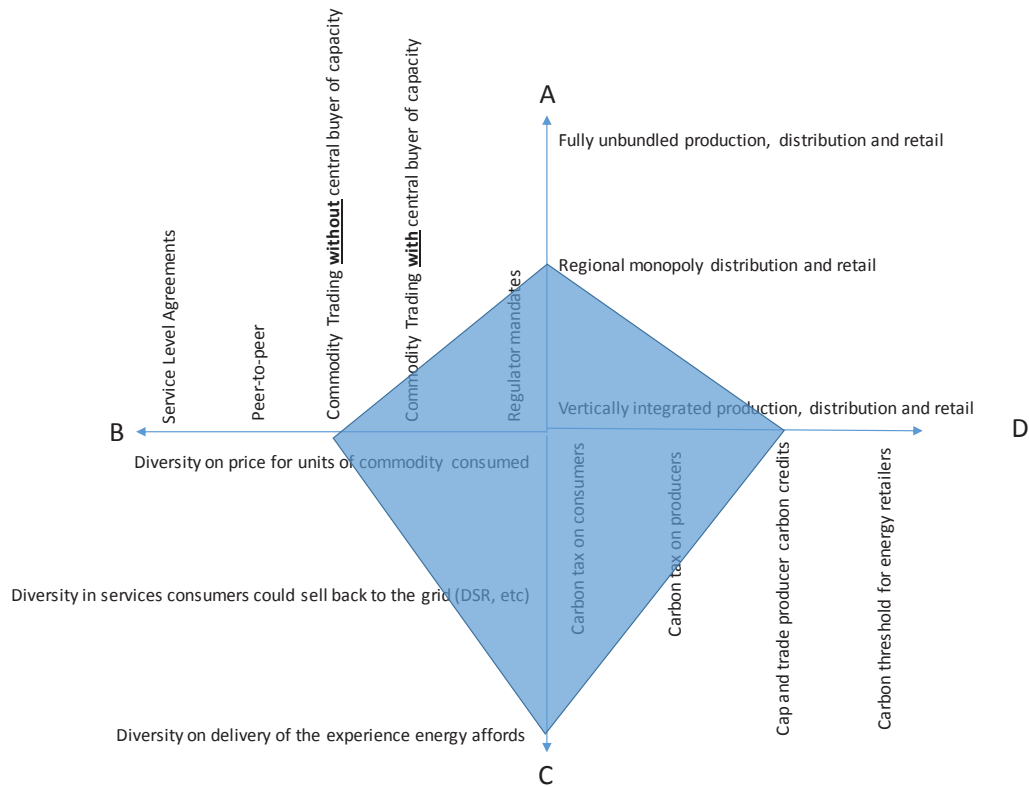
A

Fully unbundled production, distribution and retail

Regional monopoly distribution and retail

Vertically integrated production, distribution and retail

B

Service Level Agreements

Peer-to-peer

Commodity Trading **without** central buyer of capacity

Commodity Trading **with** central buyer of capacity

Regulator mandates

D

Diversity on price for units of commodity consumed

Diversity in services consumers could sell back to the grid (DSR, etc)

Diversity on delivery of the experience energy affords

C

Carbon tax on consumers

Carbon tax on producers

Cap and trade producer carbon credits

Carbon threshold for energy retailers